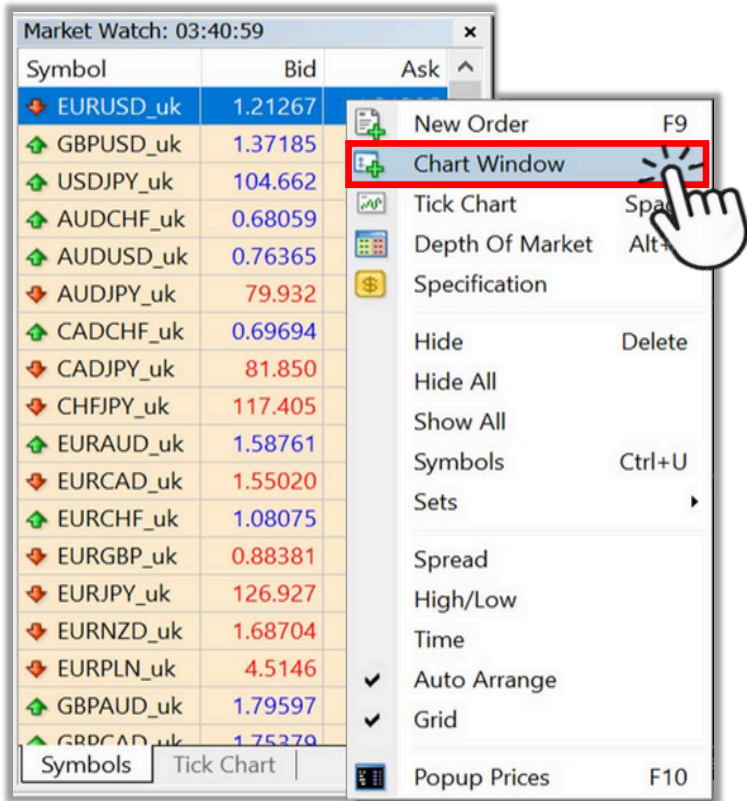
Market Watch: 03:40:59 ×

| Symbol | Bid | Ask |
|---|---|---|
| EURUSD_uk | 1.21267 | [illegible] |
| GBPUSD_uk | 1.37185 | |
| USDJPY_uk | 104.662 | |
| AUDCHF_uk | 0.68059 | |
| AUDUSD_uk | 0.76365 | |
| AUDJPY_uk | 79.932 | |
| CADCHF_uk | 0.69694 | |
| CADJPY_uk | 81.850 | |
| CHFJPY_uk | 117.405 | |
| EURAUD_uk | 1.58761 | |
| EURCAD_uk | 1.55020 | |
| EURCHF_uk | 1.08075 | |
| EURGBP_uk | 0.88381 | |
| EURJPY_uk | 126.927 | |
| EURNZD_uk | 1.68704 | |
| EURPLN_uk | 4.5146 | |
| GBPAUD_uk | 1.79597 | |
| GBPCAD_uk | 1.75379 | |

Symbols | Tick Chart

New Order F9
Chart Window
Tick Chart Spa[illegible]
Depth Of Market Alt+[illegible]
Specification

Hide Delete
Hide All
Show All
Symbols Ctrl+U
Sets

Spread
High/Low
Time
✔ Auto Arrange
✔ Grid

Popup Prices F10